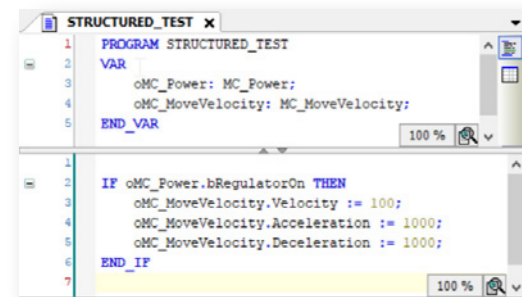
STRUCTURED_TEST ×

1 PROGRAM STRUCTURED_TEST
2 VAR
3 oMC_Power: MC_Power;
4 oMC_MoveVelocity: MC_MoveVelocity;
5 END_VAR

100 %

1
2 IF oMC_Power.bRegulatorOn THEN
3 oMC_MoveVelocity.Velocity := 100;
4 oMC_MoveVelocity.Acceleration := 1000;
5 oMC_MoveVelocity.Deceleration := 1000;
6 END_IF
7

100 %